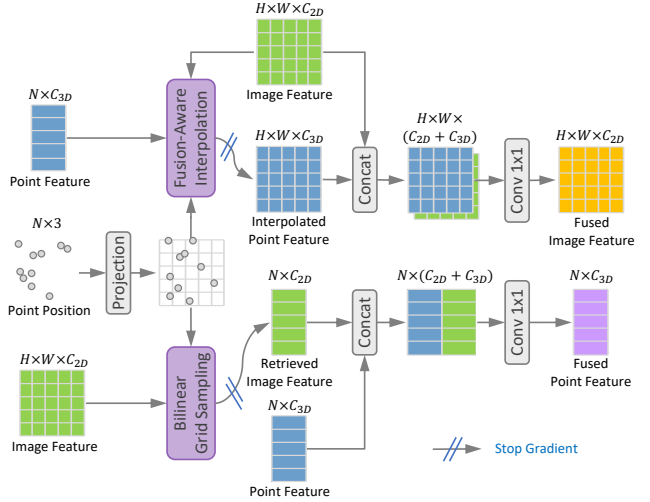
$H \times W \times C_{2D}$
Image Feature

$N \times C_{3D}$
Point Feature

Fusion-Aware Interpolation

$H \times W \times C_{3D}$
Interpolated Point Feature

Concat

$H \times W \times$
$(C_{2D} + C_{3D})$

Conv 1x1

$H \times W \times C_{2D}$
Fused Image Feature

$N \times 3$
Point Position

Projection

$N \times C_{2D}$
Retrieved Image Feature

Concat

$N \times (C_{2D} + C_{3D})$

Conv 1x1

$N \times C_{3D}$
Fused Point Feature

$H \times W \times C_{2D}$
Image Feature

Bilinear Grid Sampling

$N \times C_{3D}$
Point Feature

Stop Gradient